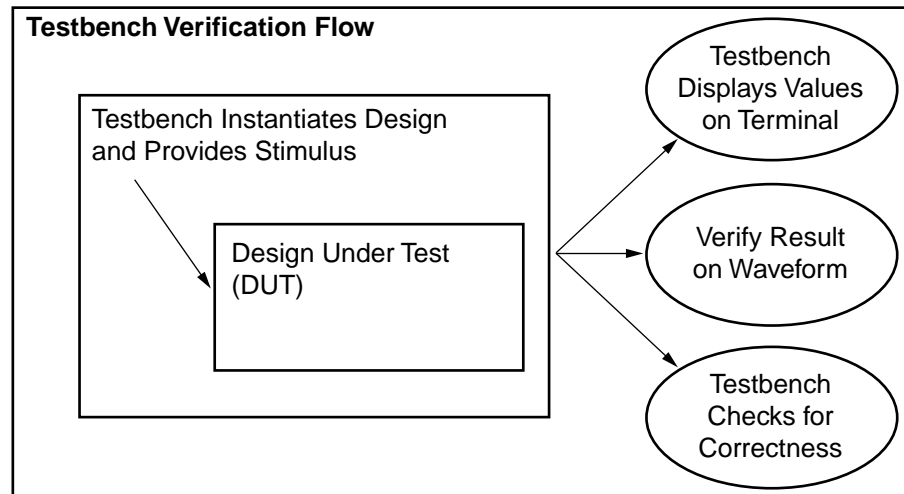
Testbench Verification Flow

Testbench Instantiates Design and Provides Stimulus

Design Under Test (DUT)

Testbench Displays Values on Terminal

Verify Result on Waveform

Testbench Checks for Correctness